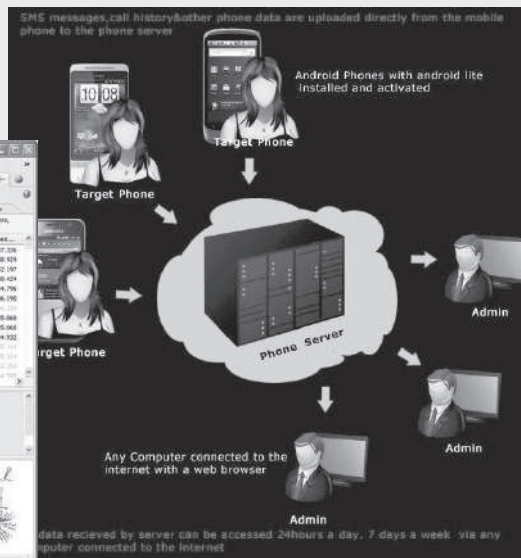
SMS messages,call history&other phone data are uploaded directly from the mobile phone to the phone server

Android Phones with android lite installed and activated

10 08

Target Phone

Target Phone

arget Phone

Phone Server

Admin

Admin

Any Computer connected to the internet with a web browser

Admin

data recieved by server can be accessed 24hours a day, 7 days a week via any computer connected to the internet